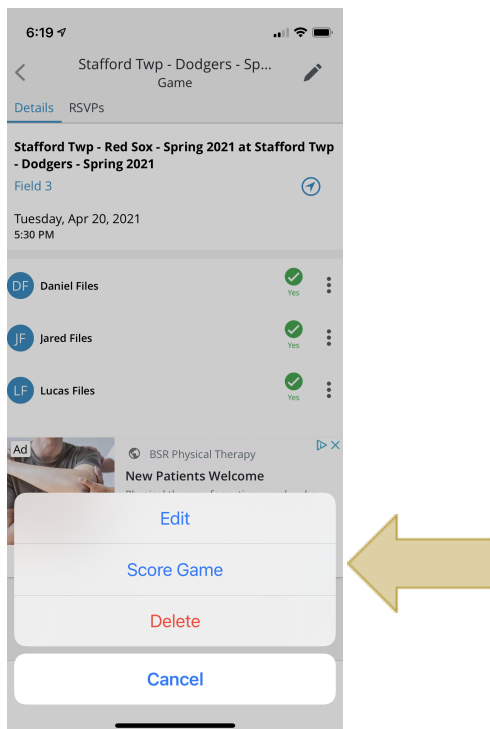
6:19

Stafford Twp - Dodgers - Sp...
Game

Details RSVPs

Stafford Twp - Red Sox - Spring 2021 at Stafford Twp - Dodgers - Spring 2021

Field 3

Tuesday, Apr 20, 2021
5:30 PM

DF Daniel Files Yes

JF Jared Files Yes

LF Lucas Files Yes

Ad

BSR Physical Therapy

New Patients Welcome

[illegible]

Edit

Score Game

Delete

Cancel